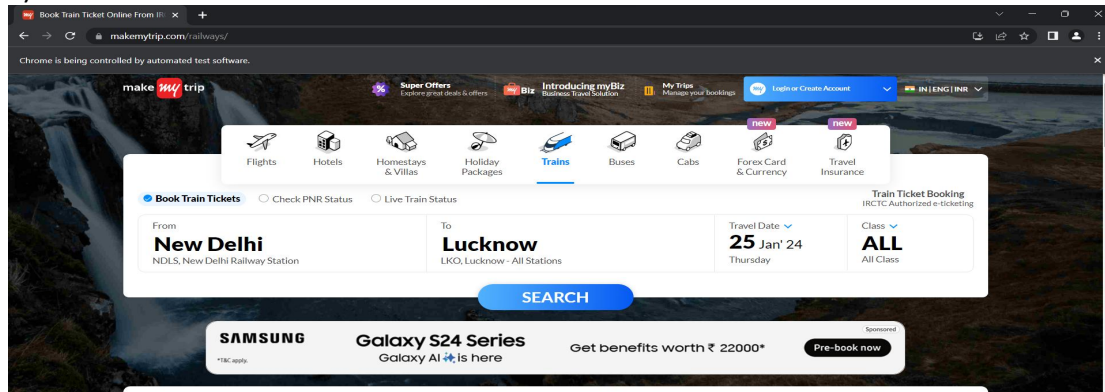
Book Train Ticket Online From IR ×
makemytrip.com/railways/
Chrome is being controlled by automated test software.

make my trip

Super Offers
Explore great deals & offers

my Biz Introducing myBiz
Business Travel Solution

My Trips
Manage your bookings

Login or Create Account

IN | ENG | INR

Flights
Hotels
Homestays & Villas
Holiday Packages
Trains
Buses
Cabs
new
Forex Card & Currency
new
Travel Insurance

Book Train Tickets
Check PNR Status
Live Train Status

Train Ticket Booking
IRCTC Authorized e-ticketing

From
New Delhi
NDLS, New Delhi Railway Station

To
Lucknow
LKO, Lucknow - All Stations

Travel Date
25 Jan' 24
Thursday

Class
ALL
All Class

SEARCH

Sponsored
SAMSUNG
*T&C apply.
Galaxy S24 Series
Galaxy AI is here
Get benefits worth ₹ 22000*
Pre-book now